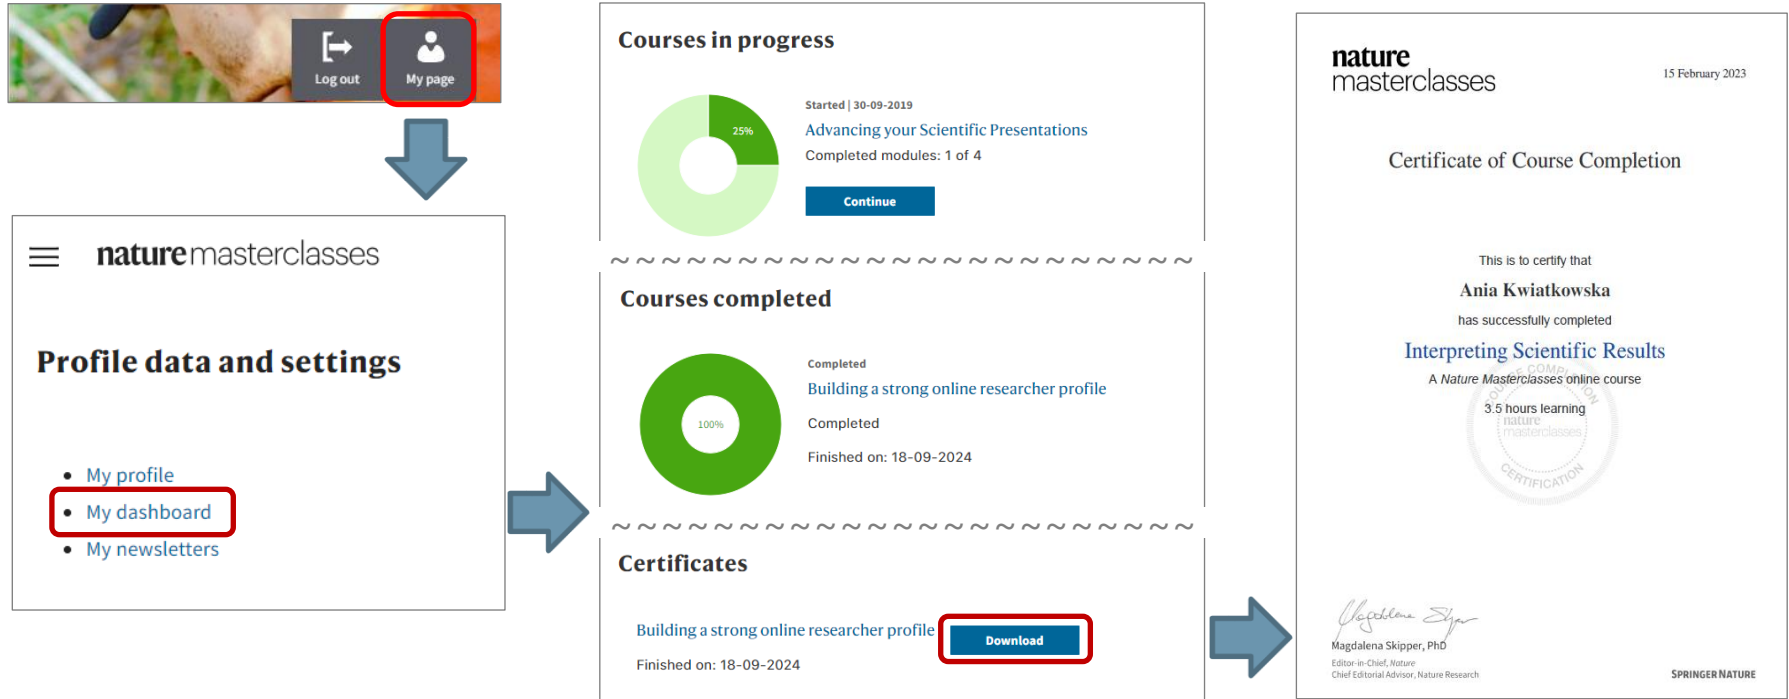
Log out
My page

nature masterclasses

Profile data and settings

- My profile
- My dashboard
- My newsletters

Courses in progress

25%

Started | 30-09-2019
Advancing your Scientific Presentations
Completed modules: 1 of 4

Continue

Courses completed

100%

Completed
Building a strong online researcher profile
Completed
Finished on: 18-09-2024

Certificates

Building a strong online researcher profile
Download
Finished on: 18-09-2024

nature masterclasses

15 February 2023

Certificate of Course Completion

This is to certify that
Ania Kwiatkowska
has successfully completed
Interpreting Scientific Results
A Nature Masterclasses online course
3.5 hours learning

COURSE COMPLETION
nature masterclasses
CERTIFICATION

Magdalena Skipper, PhD
Editor-in-Chief, Nature
Chief Editorial Advisor, Nature Research

SPRINGER NATURE